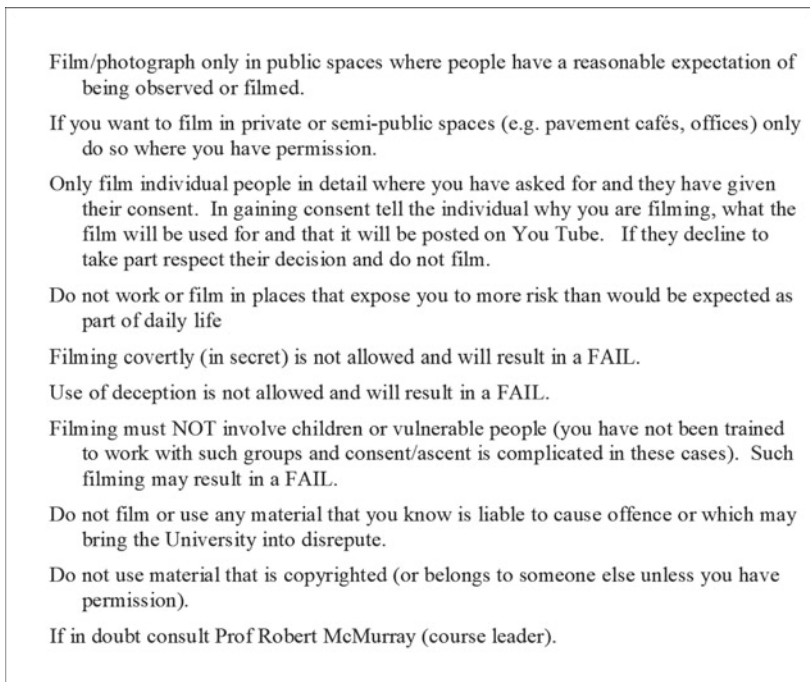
Film/photograph only in public spaces where people have a reasonable expectation of being observed or filmed.

If you want to film in private or semi-public spaces (e.g. pavement cafés, offices) only do so where you have permission.

Only film individual people in detail where you have asked for and they have given their consent. In gaining consent tell the individual why you are filming, what the film will be used for and that it will be posted on You Tube. If they decline to take part respect their decision and do not film.

Do not work or film in places that expose you to more risk than would be expected as part of daily life

Filming covertly (in secret) is not allowed and will result in a FAIL.

Use of deception is not allowed and will result in a FAIL.

Filming must NOT involve children or vulnerable people (you have not been trained to work with such groups and consent/ascent is complicated in these cases). Such filming may result in a FAIL.

Do not film or use any material that you know is liable to cause offence or which may bring the University into disrepute.

Do not use material that is copyrighted (or belongs to someone else unless you have permission).

If in doubt consult Prof Robert McMurray (course leader).